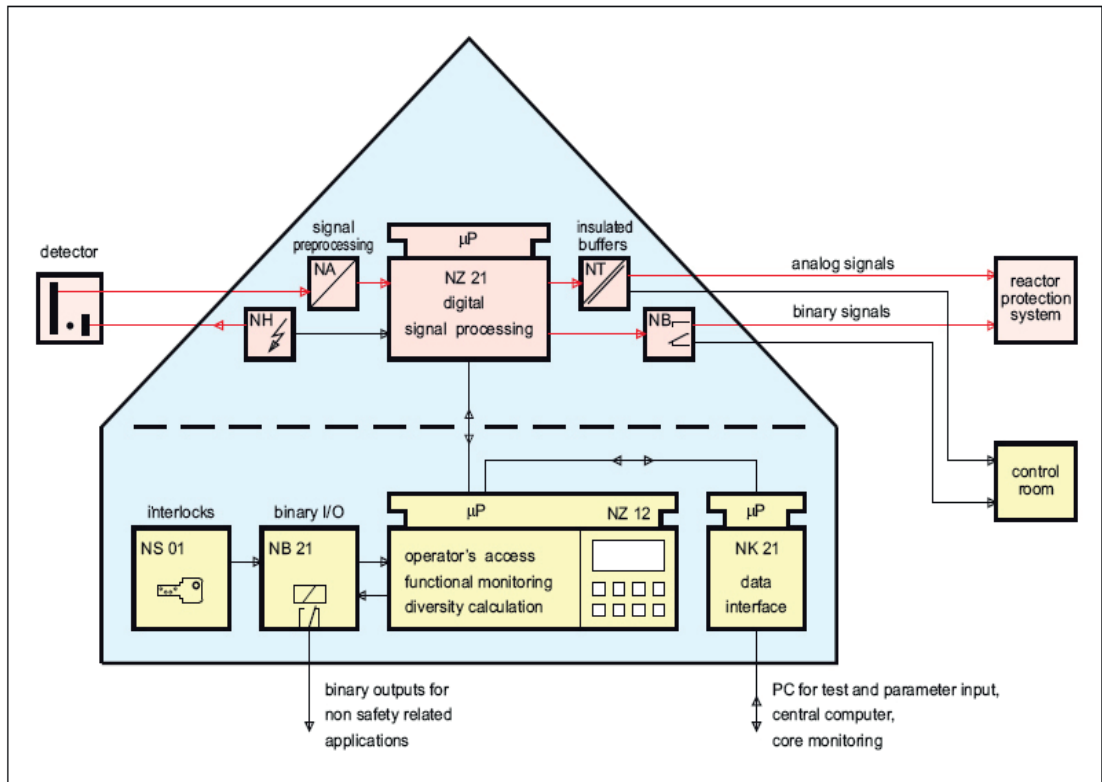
detector

signal preprocessing

NA

NH

μP

NZ 21
digital
signal processing

insulated buffers

NT

NB

analog signals

binary signals

reactor protection system

control room

interlocks

NS 01

binary I/O

NB 21

μP

NZ 12

operator's access
functional monitoring
diversity calculation

μP

NK 21
data
interface

binary outputs for
non safety related
applications

PC for test and parameter input,
central computer,
core monitoring